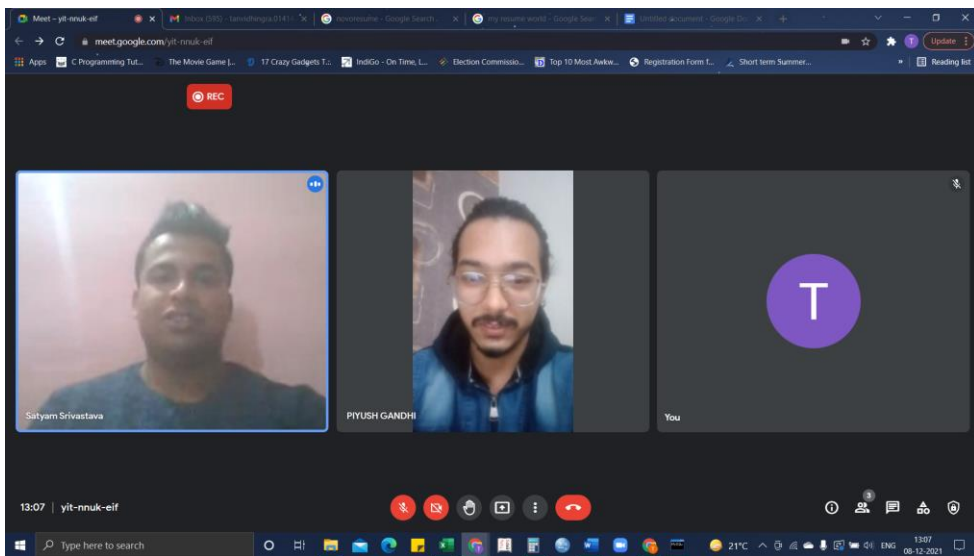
Meet – yit-nnuk-eif
Inbox (385) - tanvidhingra0141
novoresume - Google Search
my resume world - Google Sear
Untitled document - Google Do

meet.google.com/yit-nnuk-eif

Update

Apps C Programming Tut... The Movie Game |... 17 Crazy Gadgets T... IndiGo - On Time, L... Election Commissio... Top 10 Most Awkw... Registration Form f... Short term Summer... Reading list

REC

Satyam Srivastava

PIYUSH GANDHI

T

You

13:07 | yit-nnuk-eif

3

Type here to search

21°C ENG 13:07 08-12-2021